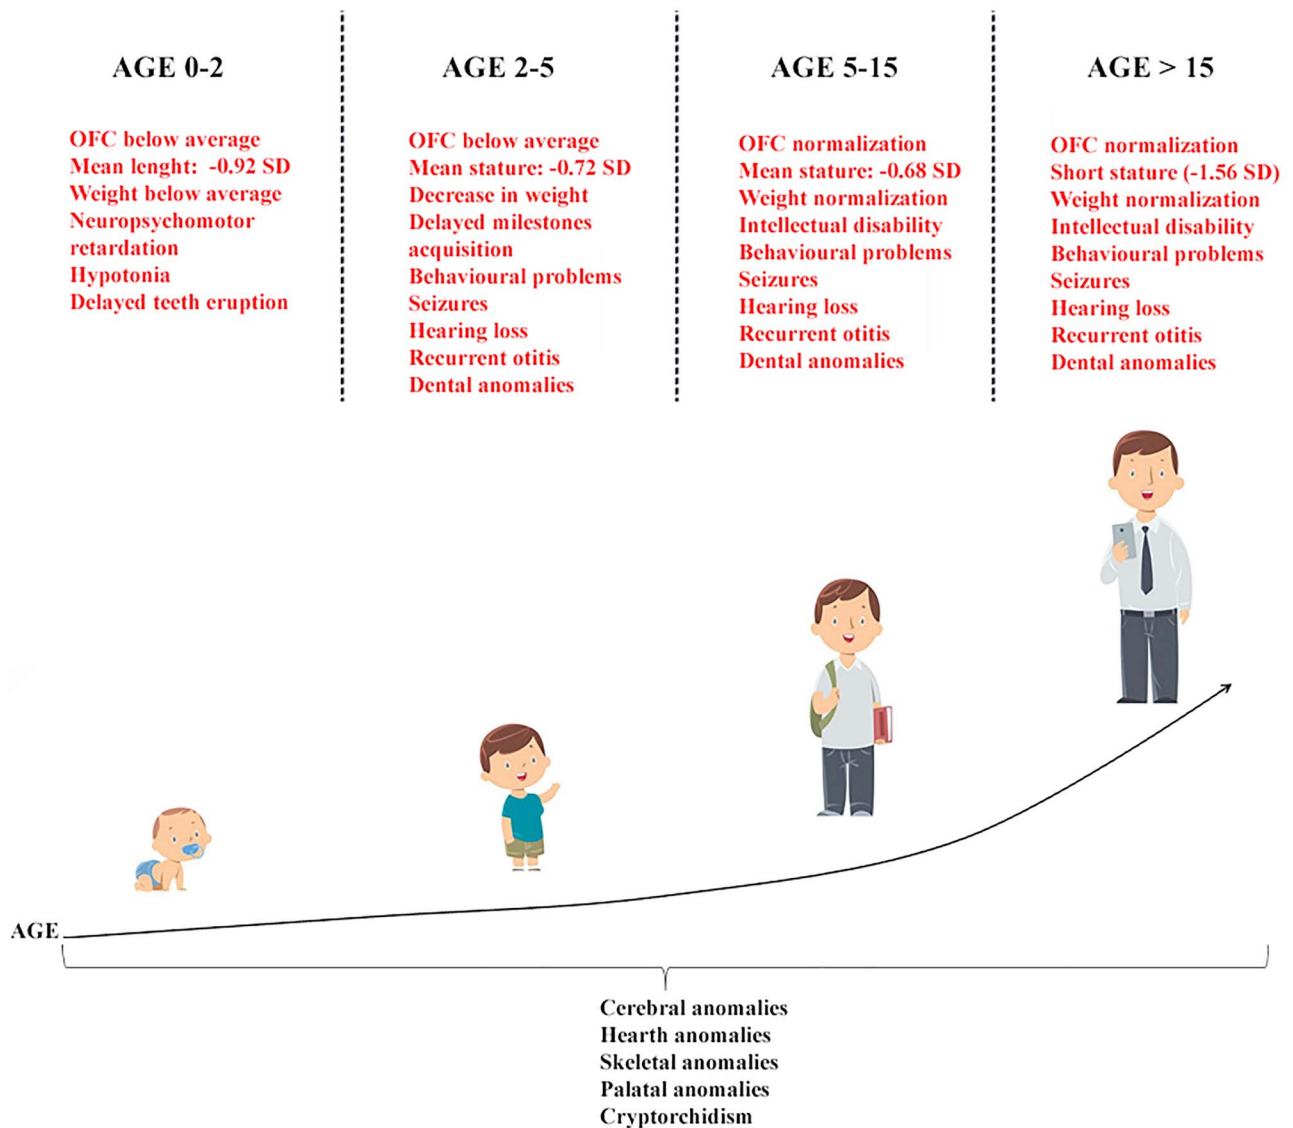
AGE 0-2

OFC below average
Mean lenght: -0.92 SD
Weight below average
Neuropsychomotor retardation
Hypotonia
Delayed teeth eruption

AGE 2-5

OFC below average
Mean stature: -0.72 SD
Decrease in weight
Delayed milestones acquisition
Behavioural problems
Seizures
Hearing loss
Recurrent otitis
Dental anomalies

AGE 5-15

OFC normalization
Mean stature: -0.68 SD
Weight normalization
Intellectual disability
Behavioural problems
Seizures
Hearing loss
Recurrent otitis
Dental anomalies

AGE > 15

OFC normalization
Short stature (-1.56 SD)
Weight normalization
Intellectual disability
Behavioural problems
Seizures
Hearing loss
Recurrent otitis
Dental anomalies

AGE

Cerebral anomalies
Hearth anomalies
Skeletal anomalies
Palatal anomalies
Cryptorchidism